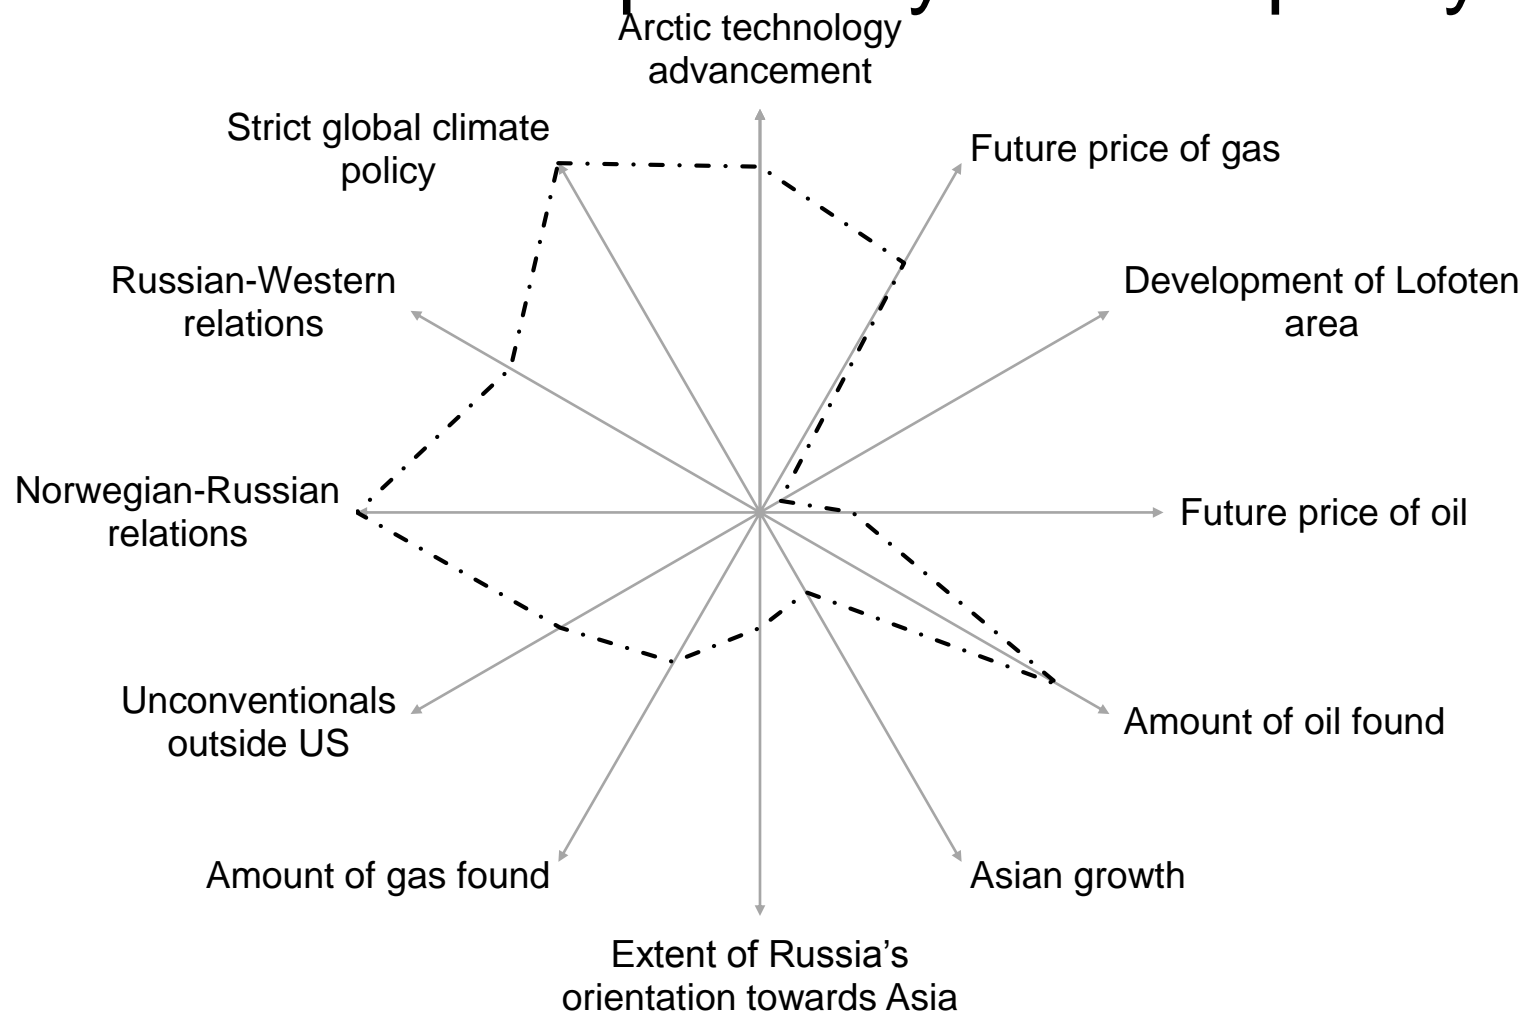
Arctic technology advancement

Future price of gas

Development of Lofoten area

Future price of oil

Amount of oil found

Asian growth

Extent of Russia's orientation towards Asia

Amount of gas found

Unconventionals outside US

Norwegian-Russian relations

Russian-Western relations

Strict global climate policy